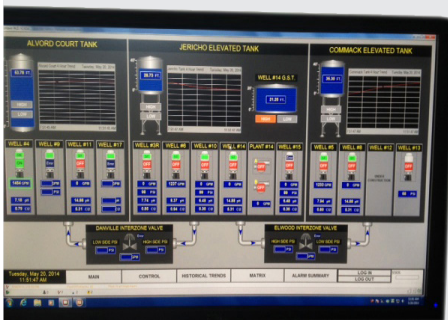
ALVORD COURT TANK

JERICHO ELEVATED TANK

COMMACK ELEVATED TANK

53.75 FT

59.75 FT

WELL #14 G.S.T.

31.20 FT

WELL #4

WELL #9

WELL #11

WELL #17

WELL #3R

WELL #8

WELL #10

WELL #14

PLANT #14

WELL #15

WELL #5

WELL #6

WELL #12

WELL #13

1484 GPM

0 GPM

1227 GPM

1050 GPM

DANVILLE INTERZONE VALVE

LOW SIDE PSI

HIGH SIDE PSI

ELWOOD INTERZONE VALVE

LOW SIDE PSI

HIGH SIDE PSI

Tuesday, May 20, 2014
11:51:47 AM

MAIN

CONTROL

HISTORICAL TRENDS

MATRIX

ALARM SUMMARY

LOG IN

LOG OUT